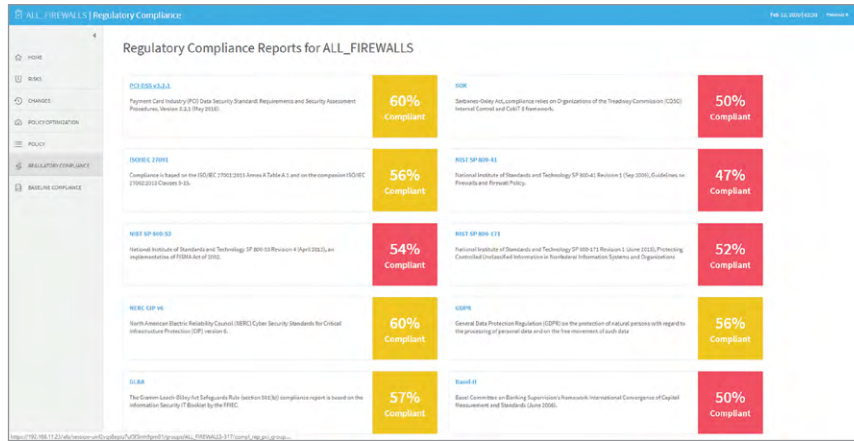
ALL_FIREWALLS | Regulatory Compliance

Feb 11, 2019 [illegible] Fatemeh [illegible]

HOME
RISKS
CHANGES
POLICY OPTIMIZATION
POLICY
REGULATORY COMPLIANCE
BASELINE COMPLIANCE

Regulatory Compliance Reports for ALL_FIREWALLS

PCI DSS v3.2.1
Payment Card Industry (PCI) Data Security Standard: Requirements and Security Assessment Procedures, Version 3.2.1 (May 2018).
60% Compliant

SOX
Sarbanes-Oxley Act, compliance relies on Organizations of the Treadway Commission (COSO) Internal Control and CobiT 4 framework.
50% Compliant

ISO/IEC 27001
Compliance is based on the ISO/IEC 27001:2013 Annex A Table A.1 and on the companion ISO/IEC 27002:2013 Clauses 5-18.
56% Compliant

NIST SP 800-41
National Institute of Standards and Technology SP 800-41 Revision 1 (Sep 2009), Guidelines on Firewalls and Firewall Policy.
47% Compliant

NIST SP 800-53
National Institute of Standards and Technology SP 800-53 Revision 4 (April 2013), an implementation of FISMA Act of 2002.
54% Compliant

NIST SP 800-171
National Institute of Standards and Technology SP 800-171 Revision 1 (June 2015), Protecting Controlled Unclassified Information in Nonfederal Information Systems and Organizations
52% Compliant

NERC CIP V6
North American Electric Reliability Council (NERC) Cyber Security Standards for Critical Infrastructure Protection (CIP) version 6.
60% Compliant

GDPR
General Data Protection Regulation (GDPR) on the protection of natural persons with regard to the processing of personal data and on the free movement of such data
56% Compliant

GLBA
The Gramm-Leach-Bliley Act Safeguards Rule (section 501(b)) compliance report is based on the Information Security IT Booklet by the FFIEC.
57% Compliant

Basel-II
Basel Committee on Banking Supervision's framework: International Convergence of Capital Measurement and Standards (June 2006).
50% Compliant

https://192.168.1.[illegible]/afa/session-id=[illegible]/groups/ALL_FIREWALLS-317/compl_rep_pci_group...